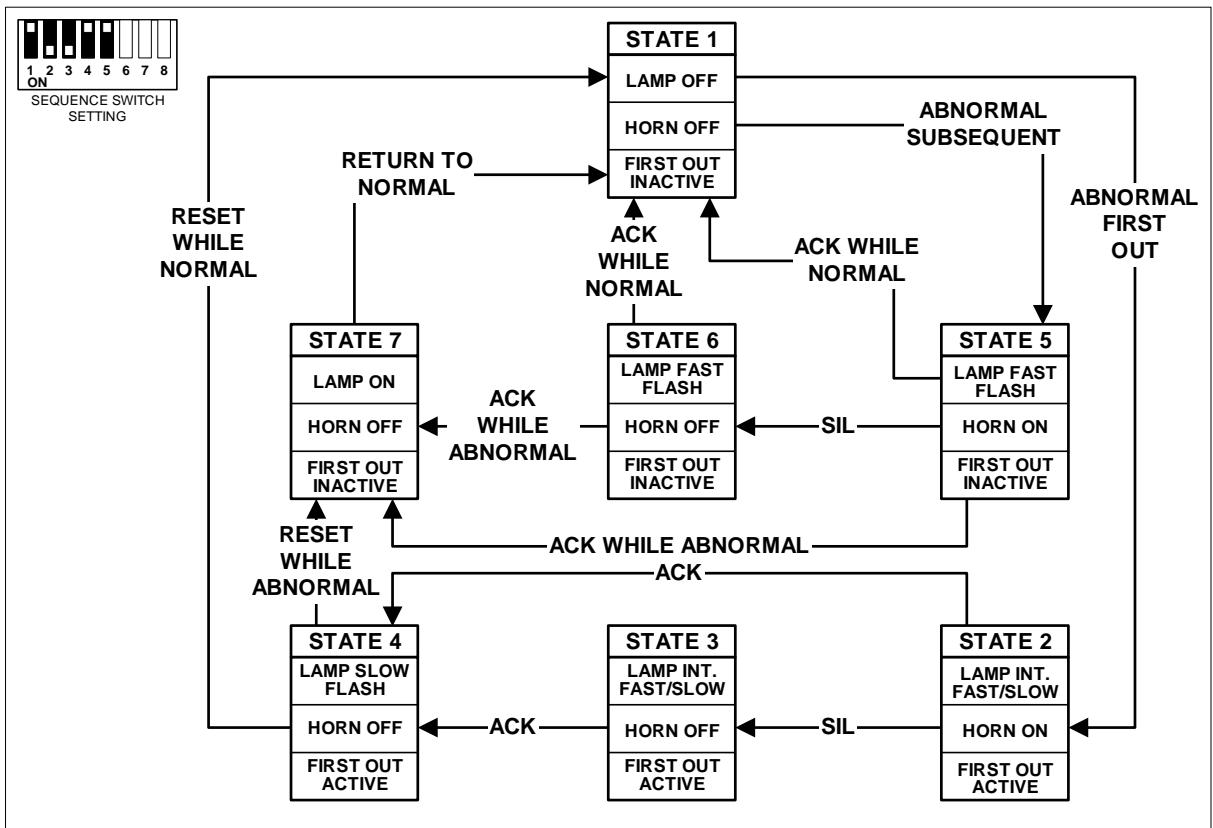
1 2 3 4 5 6 7 8
ON
SEQUENCE SWITCH SETTING

STATE 1
LAMP OFF
HORN OFF
FIRST OUT INACTIVE

ABNORMAL SUBSEQUENT

ABNORMAL FIRST OUT

RETURN TO NORMAL

RESET WHILE NORMAL

ACK WHILE NORMAL

ACK WHILE NORMAL

STATE 7
LAMP ON
HORN OFF
FIRST OUT INACTIVE

ACK WHILE ABNORMAL

STATE 6
LAMP FAST FLASH
HORN OFF
FIRST OUT INACTIVE

SIL

STATE 5
LAMP FAST FLASH
HORN ON
FIRST OUT INACTIVE

RESET WHILE ABNORMAL

ACK WHILE ABNORMAL

ACK

STATE 4
LAMP SLOW FLASH
HORN OFF
FIRST OUT ACTIVE

ACK

STATE 3
LAMP INT. FAST/SLOW
HORN OFF
FIRST OUT ACTIVE

SIL

STATE 2
LAMP INT. FAST/SLOW
HORN ON
FIRST OUT ACTIVE